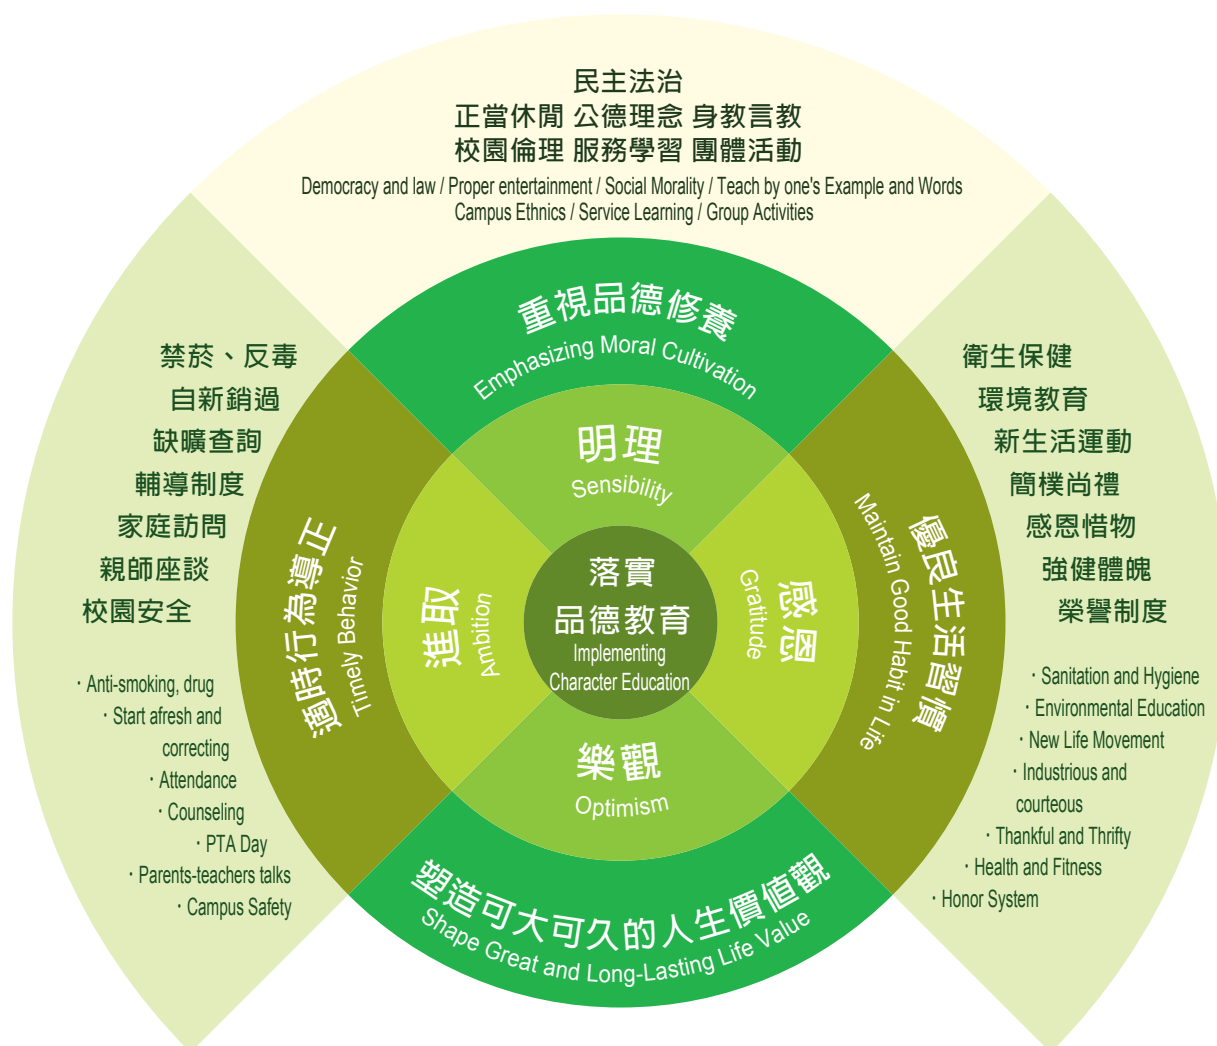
民主法治
正當休閒 公德理念 身教言教
校園倫理 服務學習 團體活動
Democracy and law / Proper entertainment / Social Morality / Teach by one's Example and Words
Campus Ethnics / Service Learning / Group Activities

禁菸、反毒
自新銷過
缺曠查詢
輔導制度
家庭訪問
親師座談
校園安全

· Anti-smoking, drug
· Start afresh and correcting
· Attendance
· Counseling
· PTA Day
· Parents-teachers talks
· Campus Safety

重視品德修養
Emphasizing Moral Cultivation

適時行為導正
Timely Behavior

明理
Sensibility

進取
Ambition

落實
品德教育
Implementing
Character Education

感恩
Gratitude

樂觀
Optimism

優良生活習慣
Maintain Good Habit in Life

塑造可大可久的人生價值觀
Shape Great and Long-Lasting Life Value

衛生保健
環境教育
新生活運動
簡樸尚禮
感恩惜物
強健體魄
榮譽制度

· Sanitation and Hygiene
· Environmental Education
· New Life Movement
· Industrious and courteous
· Thankful and Thrifty
· Health and Fitness
· Honor System